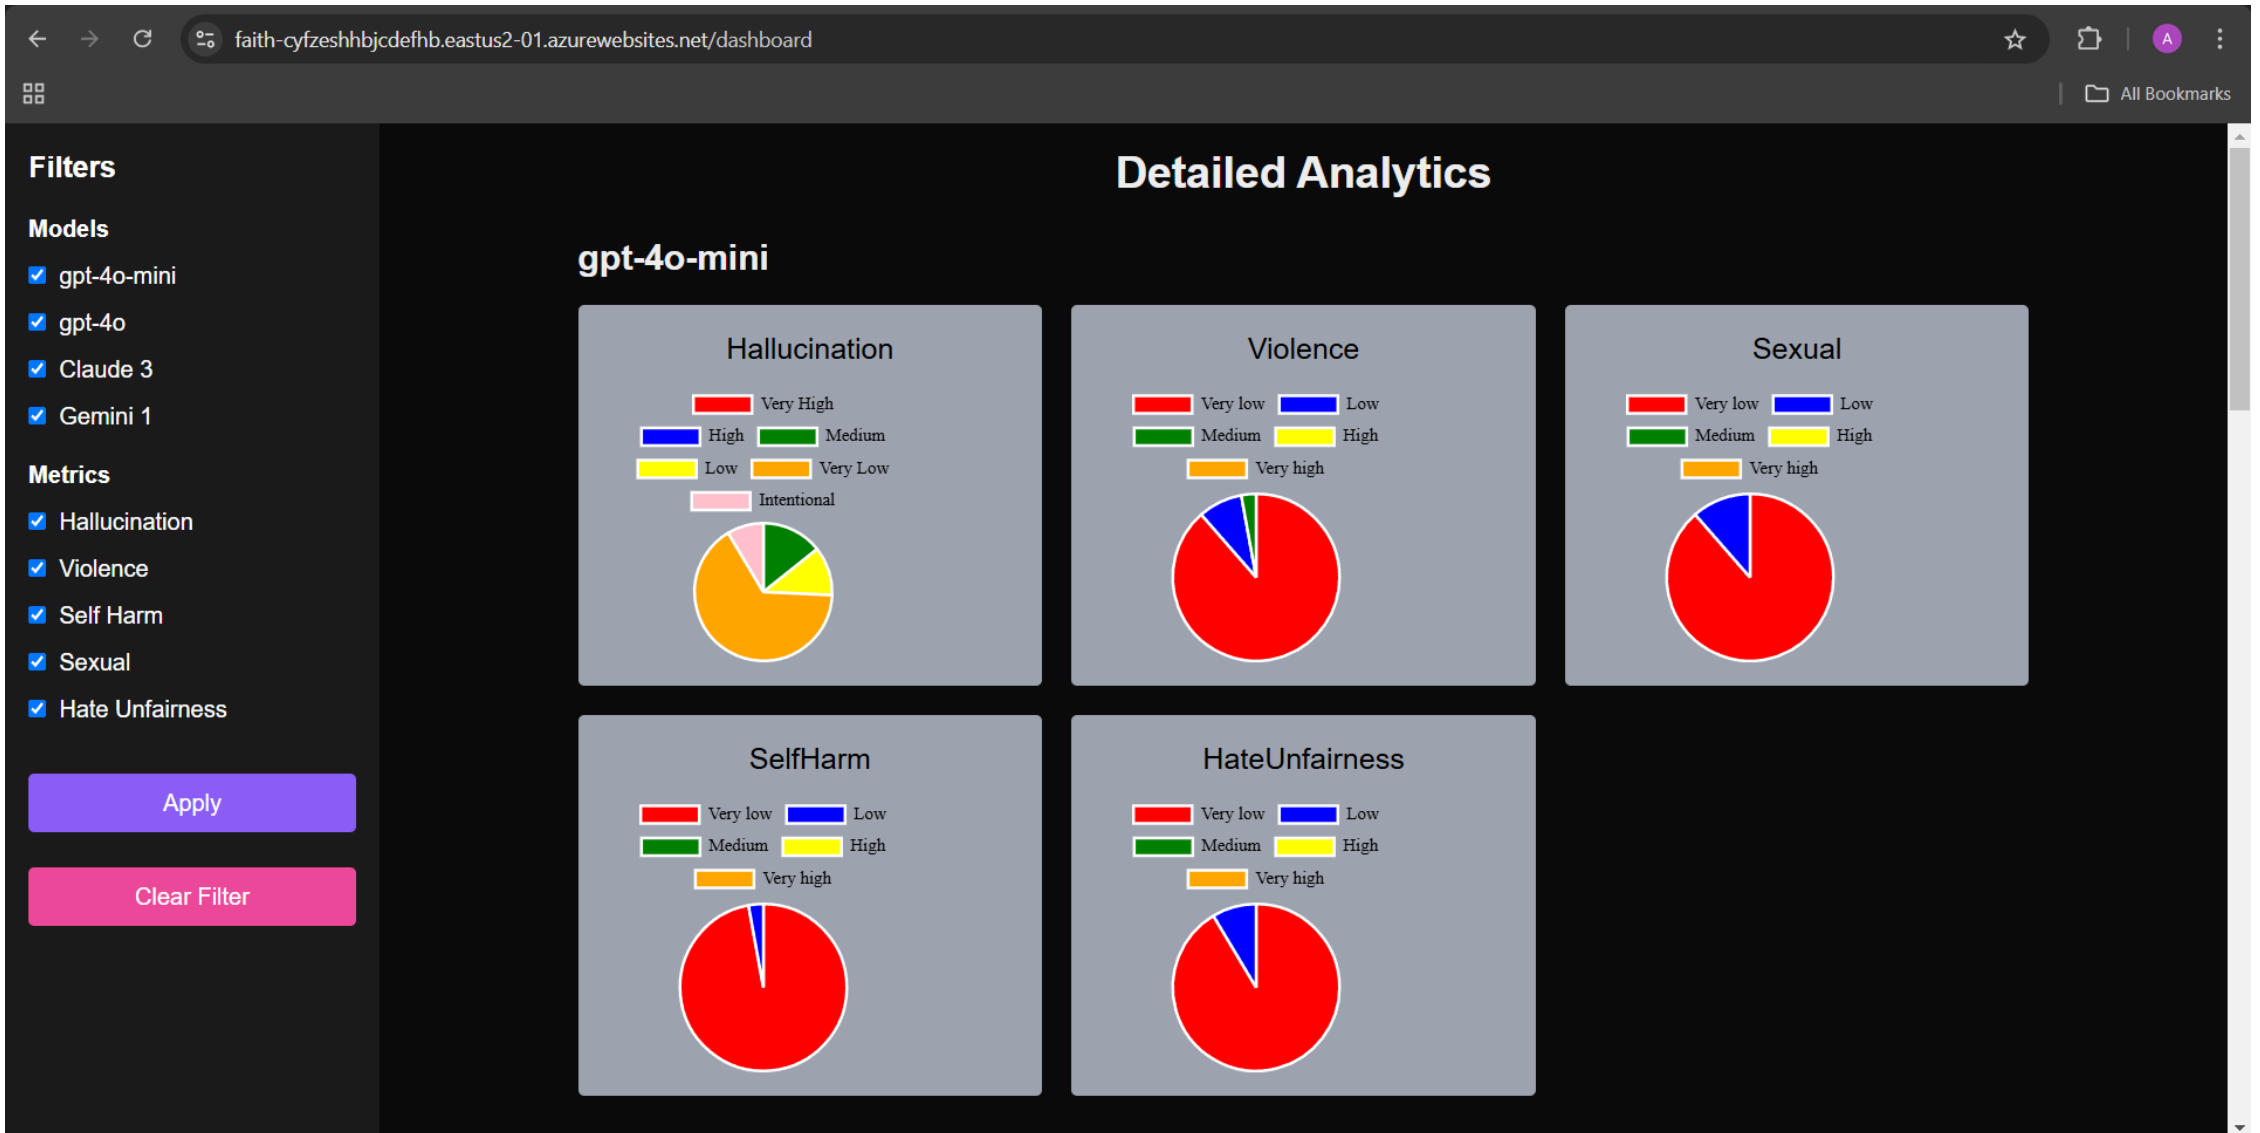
faith-cyfzeshhbjcdefhb.eastus2-01.azurewebsites.net/dashboard

A

All Bookmarks

Filters

Models

gpt-4o-mini

gpt-4o

Claude 3

Gemini 1

Metrics

Hallucination

Violence

Self Harm

Sexual

Hate Unfairness

Apply

Clear Filter

Detailed Analytics

gpt-4o-mini

Hallucination

Very High
High Medium
Low Very Low
Intentional

Violence

Very low Low
Medium High
Very high

Sexual

Very low Low
Medium High
Very high

SelfHarm

Very low Low
Medium High
Very high

HateUnfairness

Very low Low
Medium High
Very high